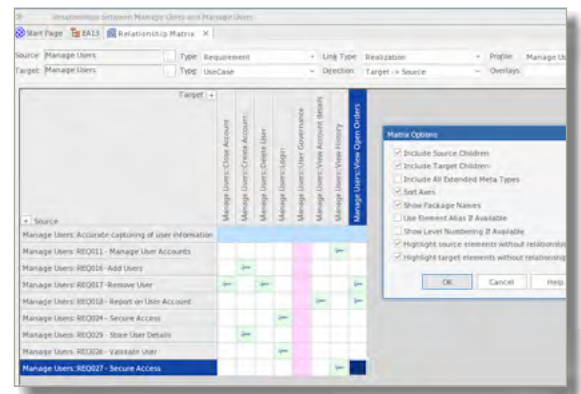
Relationships between Manage Users and Manage Users

Start Page   EA13   Relationship Matrix ×

Source: Manage Users   Type: Requirement   Link Type: Realization   Profile: Manage U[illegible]

Target: Manage Users   Type: UseCase   Direction: Target -> Source   Overlays:

Target +

Manage Users::Close Account
Manage Users::Create Account
Manage Users::Delete User
Manage Users::Login
Manage Users::User Governance
Manage Users::View Account details
Manage Users::View History
Manage Users::View Open Orders

+ Source

Manage Users::Accurate capturing of user information
Manage Users::REQ011 - Manage User Accounts
Manage Users::REQ016 -Add Users
Manage Users::REQ017 -Remove User
Manage Users::REQ018 - Report on User Account
Manage Users::REQ024 - Secure Access
Manage Users::REQ025 - Store User Details
Manage Users::REQ026 - Validate User
Manage Users::REQ027 - Secure Access

Matrix Options

Include Source Children
Include Target Children
Include All Extended Meta Types
Sort Axes
Show Package Names
Use Element Alias If Available
Show Level Numbering If Available
Highlight source elements without relationship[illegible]
Highlight target elements without relationship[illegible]

OK   Cancel   Help